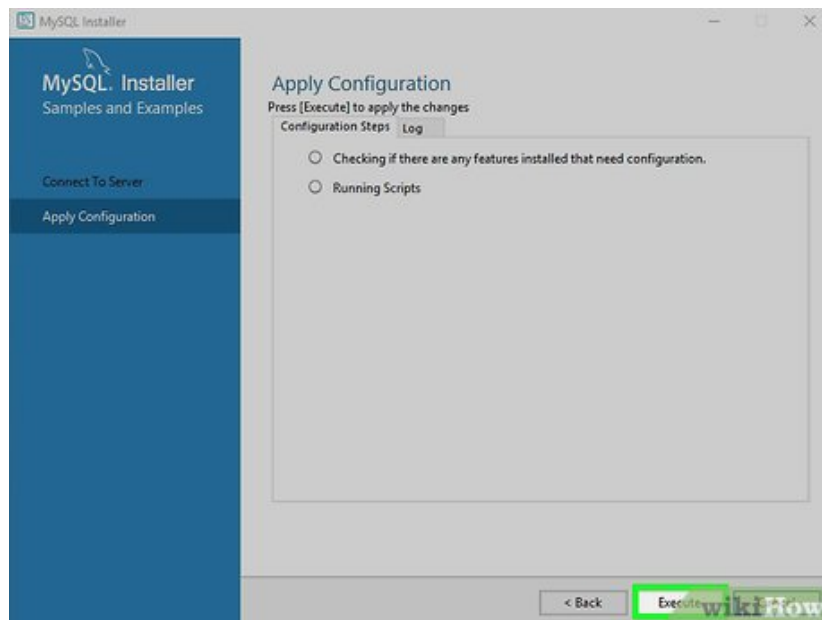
MySQL Installer

MySQL. Installer
Samples and Examples

Connect To Server

Apply Configuration

Apply Configuration
Press [Execute] to apply the changes

Configuration Steps Log

Checking if there are any features installed that need configuration.

Running Scripts

< Back

Execute

wikiHow